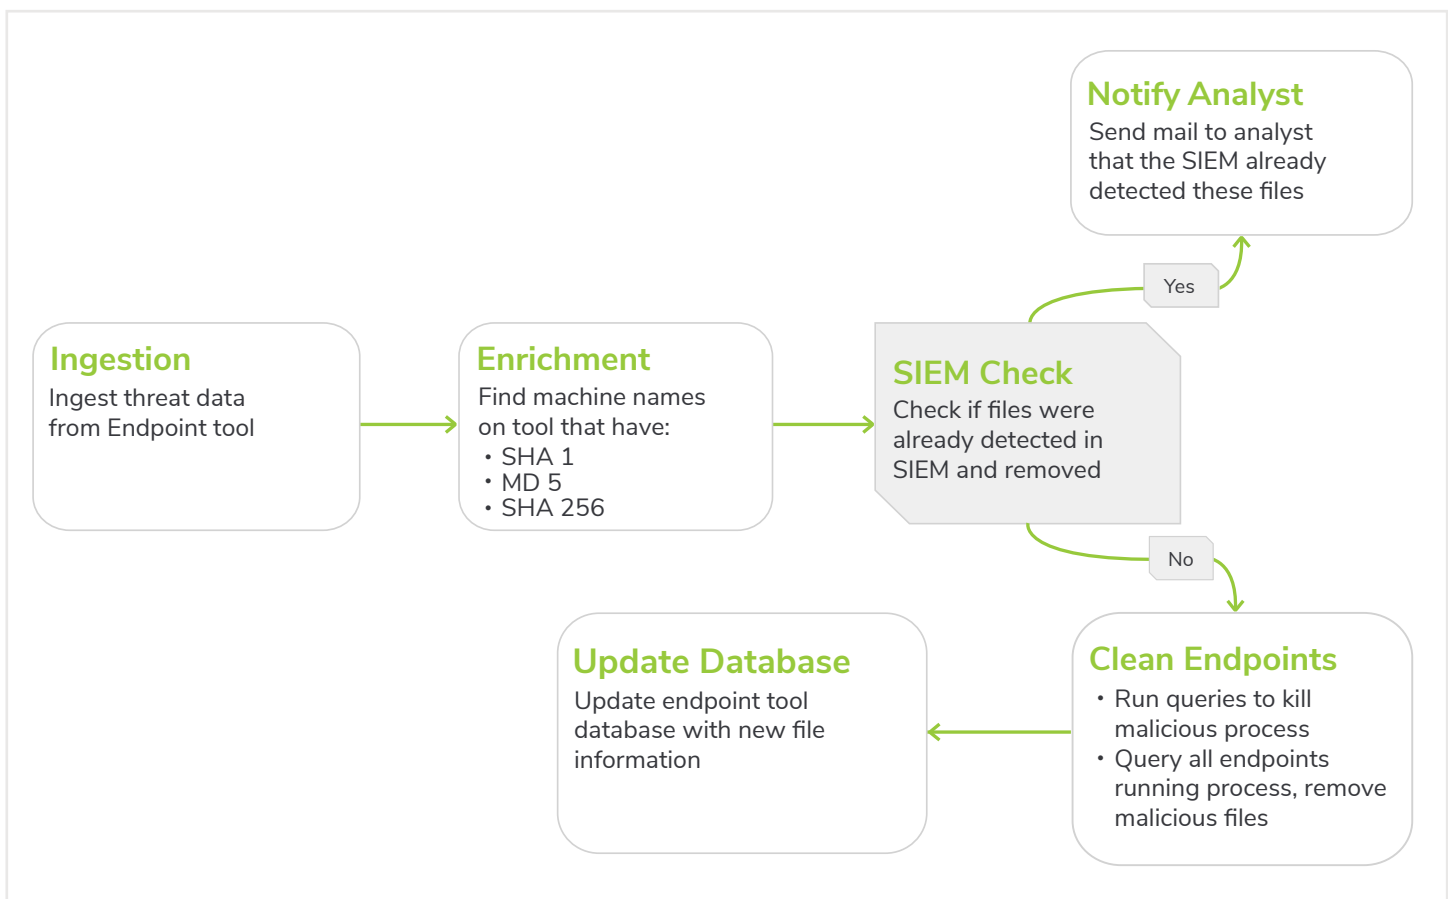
Notify Analyst
Send mail to analyst that the SIEM already detected these files

Yes

Ingestion
Ingest threat data from Endpoint tool

Enrichment
Find machine names on tool that have:
• SHA 1
• MD 5
• SHA 256

SIEM Check
Check if files were already detected in SIEM and removed

No

Update Database
Update endpoint tool database with new file information

Clean Endpoints
• Run queries to kill malicious process
• Query all endpoints running process, remove malicious files